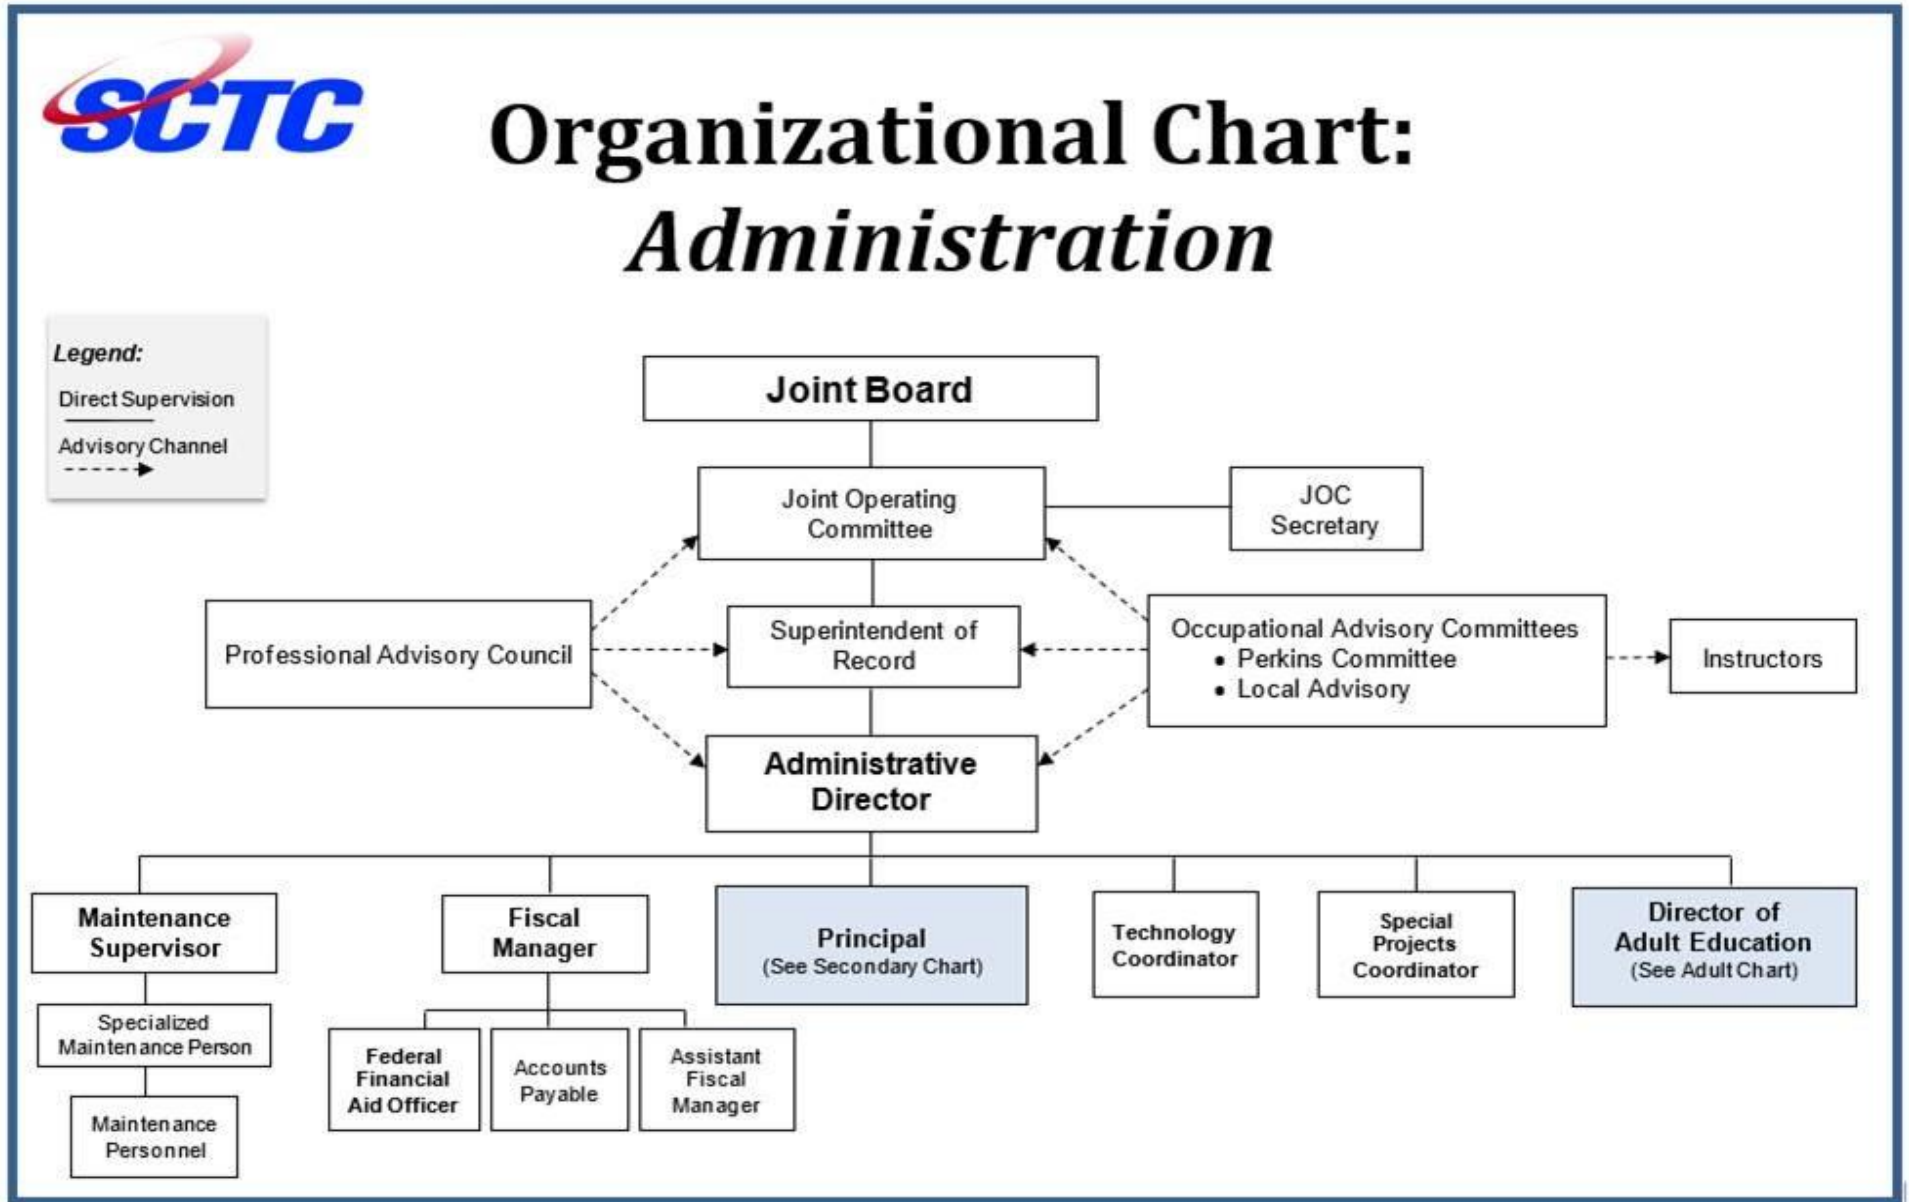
SCTC

Organizational Chart: Administration

Legend:
Direct Supervision
Advisory Channel

Joint Board

Joint Operating Committee

JOC Secretary

Professional Advisory Council

Superintendent of Record

Occupational Advisory Committees
• Perkins Committee
• Local Advisory

Instructors

Administrative Director

Maintenance Supervisor

Specialized Maintenance Person

Maintenance Personnel

Fiscal Manager

Federal Financial Aid Officer

Accounts Payable

Assistant Fiscal Manager

Principal
(See Secondary Chart)

Technology Coordinator

Special Projects Coordinator

Director of Adult Education
(See Adult Chart)